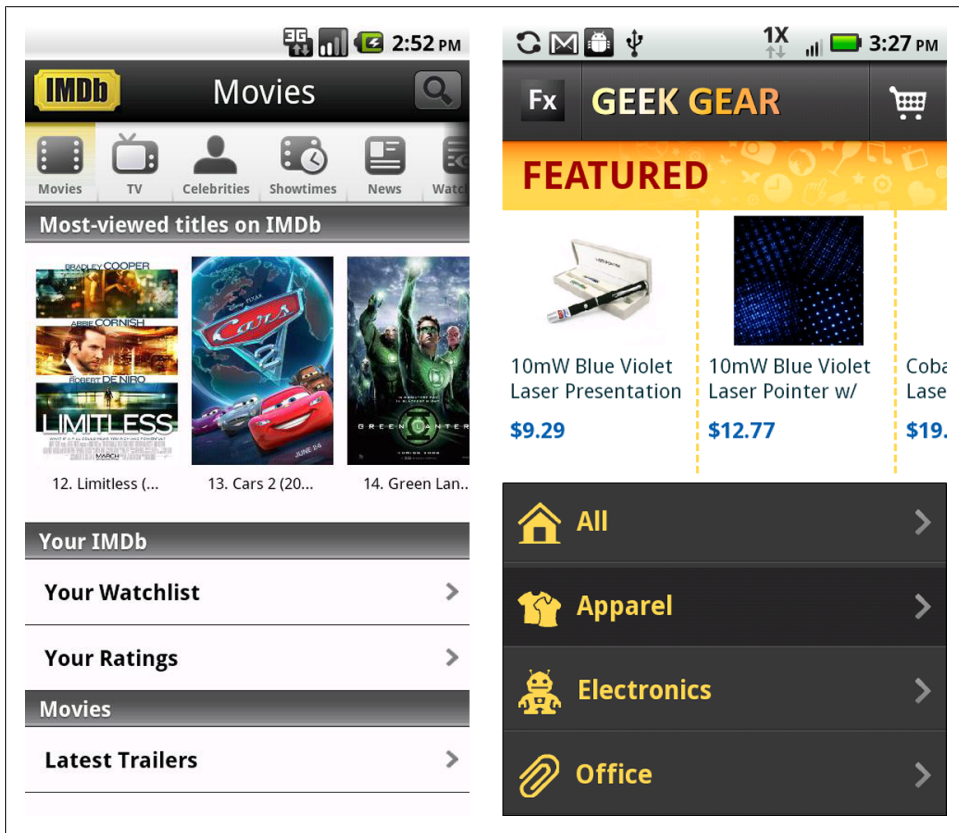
3G 2:52 PM

IMDb Movies

Movies TV Celebrities Showtimes News Watc

Most-viewed titles on IMDb

BRADLEY COOPER ABBIE CORNISH ROBERT DE NIRO LIMITLESS

Cars 2

JUNE 24

GREEN LANTERN

12. Limitless (...

13. Cars 2 (20...

14. Green Lan...

Your IMDb

Your Watchlist

Your Ratings

Movies

Latest Trailers

1X 3:27 PM

Fx GEEK GEAR

FEATURED

10mW Blue Violet Laser Presentation

$9.29

10mW Blue Violet Laser Pointer w/

$12.77

Coba Lase

$19.

All

Apparel

Electronics

Office